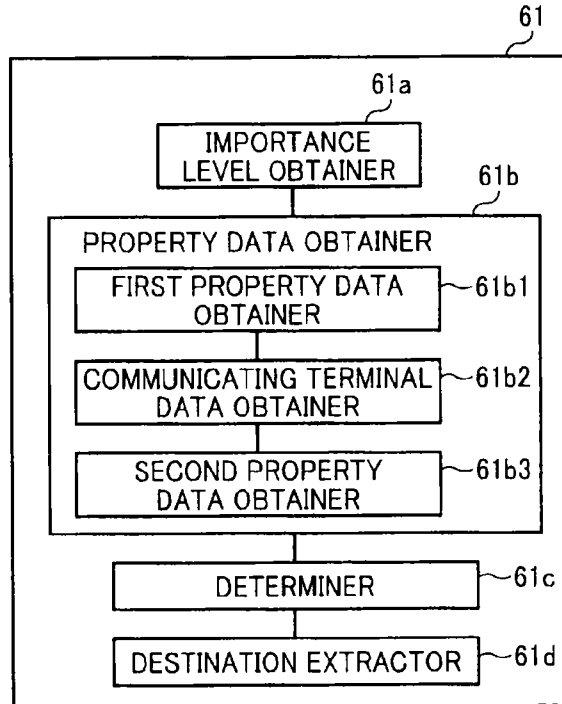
61

61a

IMPORTANCE LEVEL OBTAINER

61b

PROPERTY DATA OBTAINER

FIRST PROPERTY DATA OBTAINER

61b1

COMMUNICATING TERMINAL DATA OBTAINER

61b2

SECOND PROPERTY DATA OBTAINER

61b3

DETERMINER

61c

DESTINATION EXTRACTOR

61d